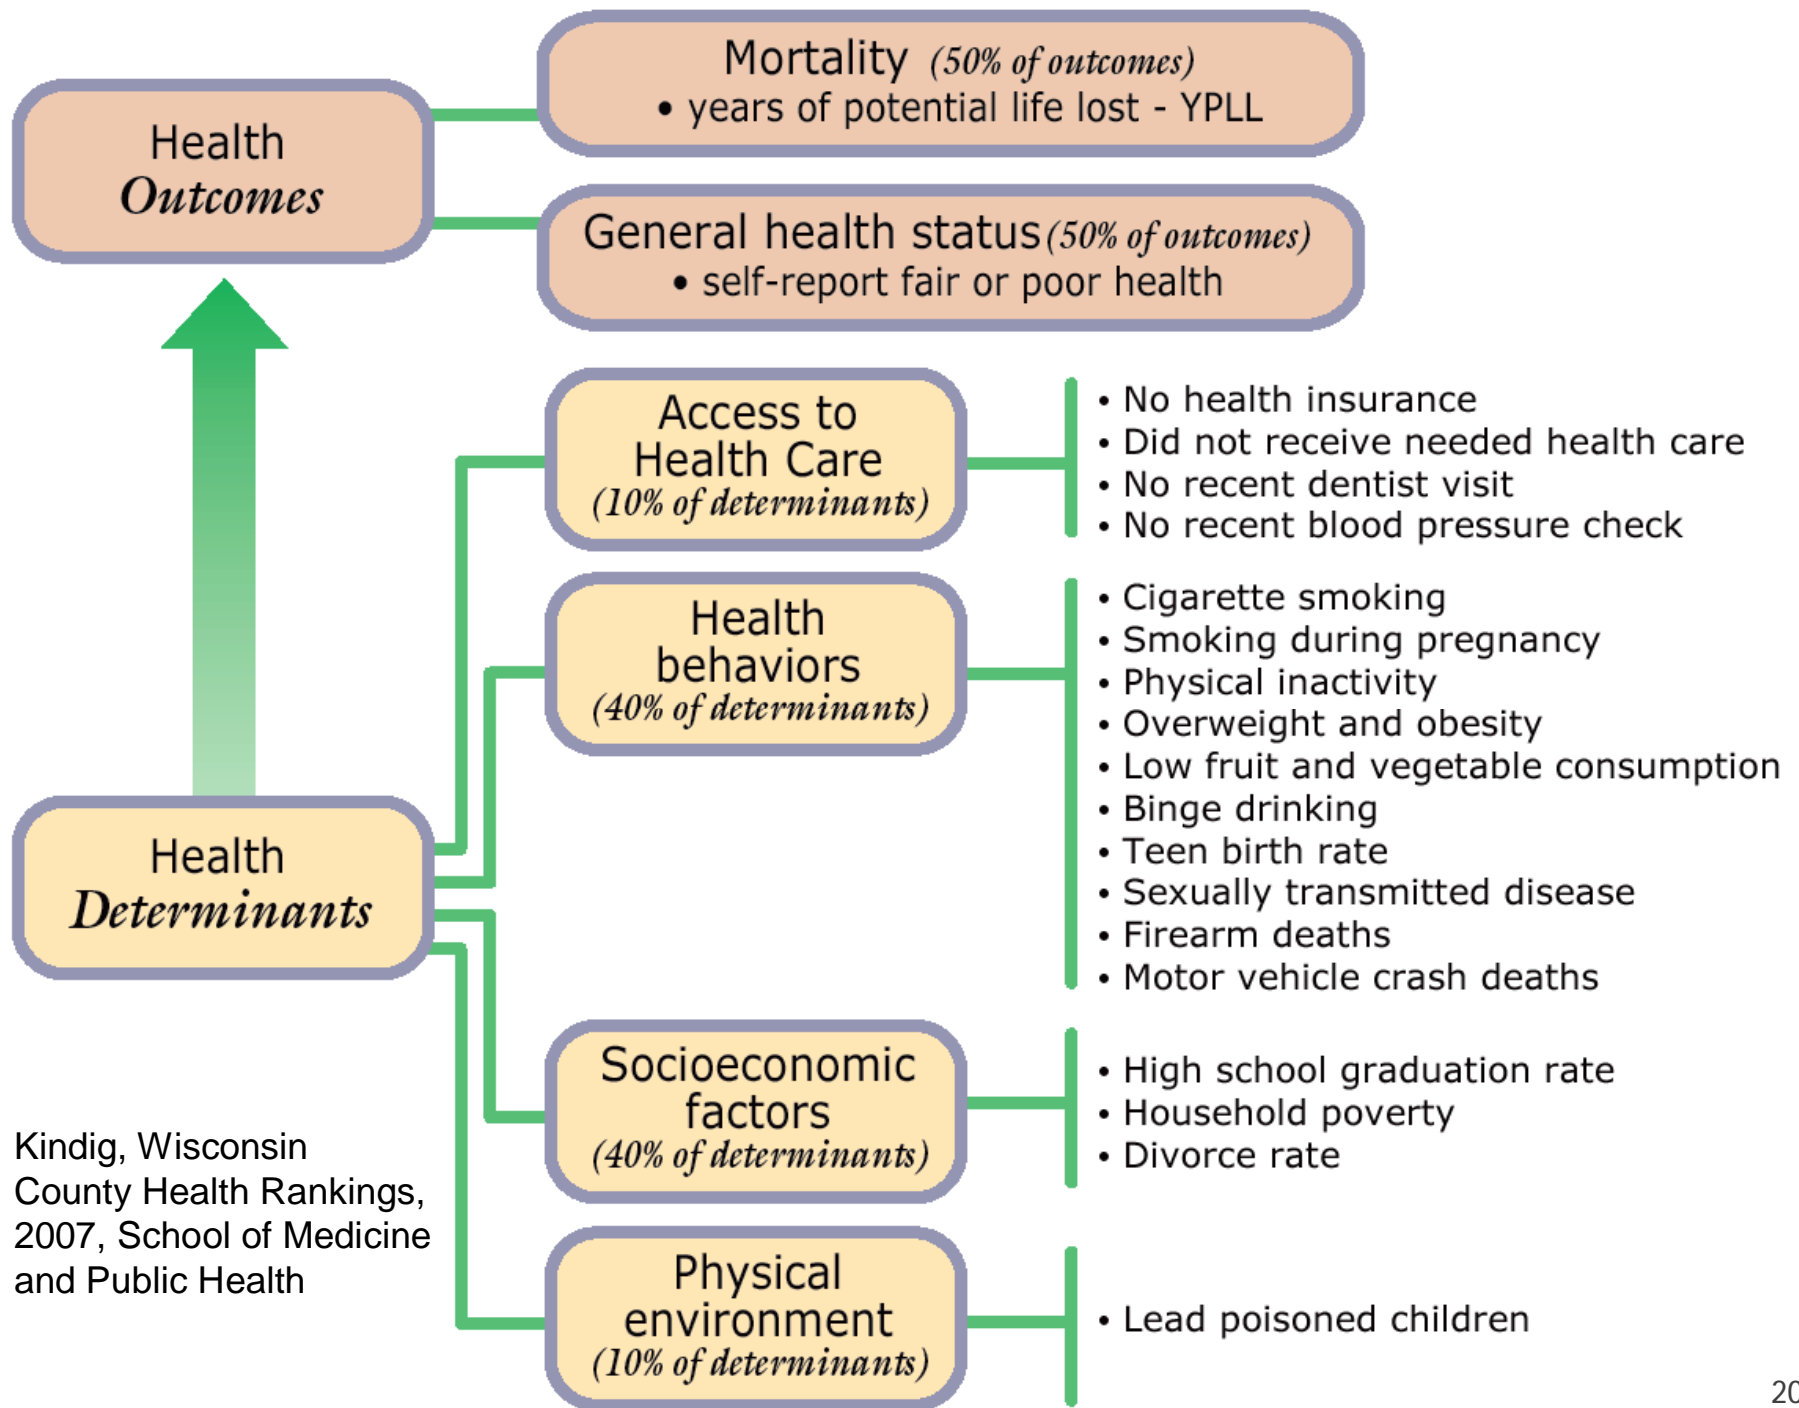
Health Outcomes

Mortality (50% of outcomes)
• years of potential life lost - YPLL

General health status (50% of outcomes)
• self-report fair or poor health

Access to Health Care (10% of determinants)

• No health insurance
• Did not receive needed health care
• No recent dentist visit
• No recent blood pressure check

Health behaviors (40% of determinants)

• Cigarette smoking
• Smoking during pregnancy
• Physical inactivity
• Overweight and obesity
• Low fruit and vegetable consumption
• Binge drinking
• Teen birth rate
• Sexually transmitted disease
• Firearm deaths
• Motor vehicle crash deaths

Health Determinants

Socioeconomic factors (40% of determinants)

• High school graduation rate
• Household poverty
• Divorce rate

Kindig, Wisconsin County Health Rankings, 2007, School of Medicine and Public Health

Physical environment (10% of determinants)

• Lead poisoned children

20